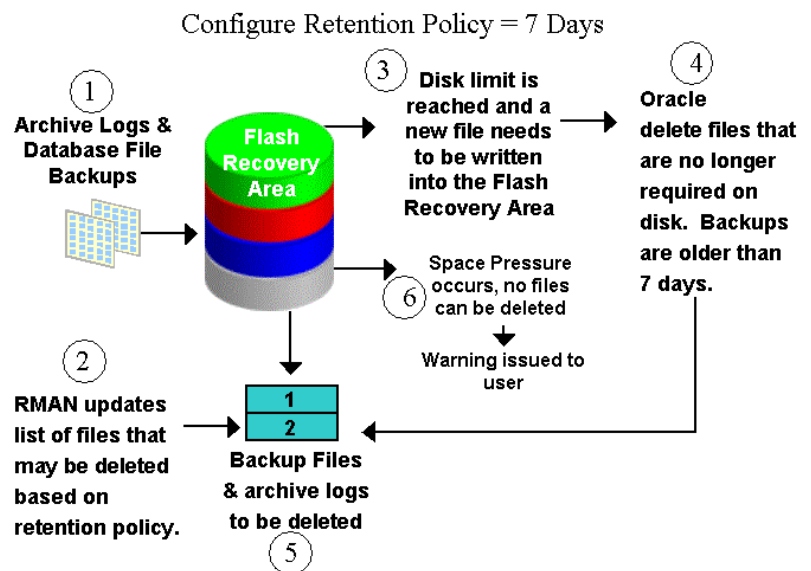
Configure Retention Policy = 7 Days

1
Archive Logs & Database File Backups

Flash Recovery Area

3
Disk limit is reached and a new file needs to be written into the Flash Recovery Area

4
Oracle delete files that are no longer required on disk. Backups are older than 7 days.

6
Space Pressure occurs, no files can be deleted

Warning issued to user

2
RMAN updates list of files that may be deleted based on retention policy.

1
2
Backup Files & archive logs to be deleted
5